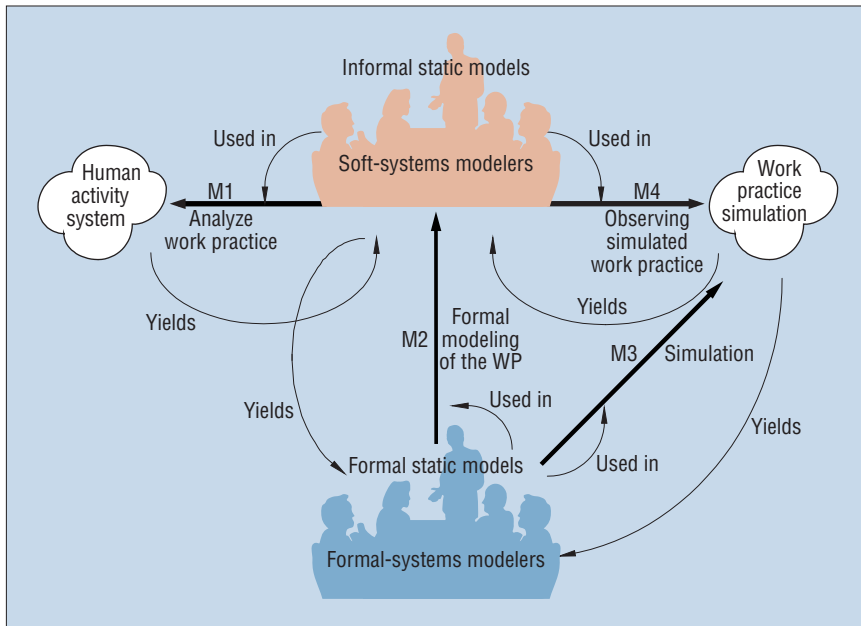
Informal static models

Used in

Used in

Soft-systems modelers

Human activity system

M1

Analyze work practice

M4

Observing simulated work practice

Work practice simulation

Yields

Yields

M2

Formal modeling of the WP

M3

Simulation

Yields

Used in

Yields

Formal static models

Used in

Formal-systems modelers